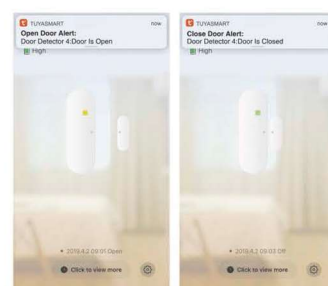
TUYASMART
now
Open Door Alert:
Door Detector 4:Door Is Open
High

2019.4.2 09:01 Open
Click to view more

TUYASMART
now
Close Door Alert:
Door Detector 4:Door Is Closed
High

2019.4.2 09:02 Off
Click to view more